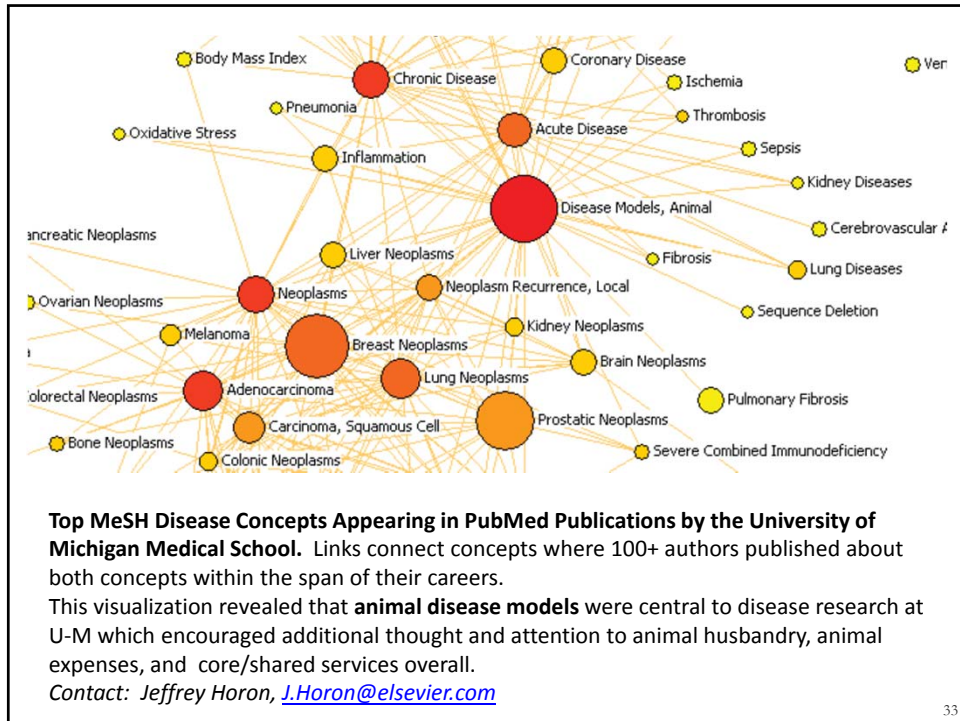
Body Mass Index
Chronic Disease
Coronary Disease
Ven
Ischemia
Pneumonia
Thrombosis
Oxidative Stress
Acute Disease
Sepsis
Inflammation
Kidney Diseases
Disease Models, Animal
ancreatic Neoplasms
Cerebrovascular A
Liver Neoplasms
Fibrosis
Lung Diseases
Ovarian Neoplasms
Neoplasms
Neoplasm Recurrence, Local
Sequence Deletion
Melanoma
Kidney Neoplasms
Breast Neoplasms
Brain Neoplasms
Lung Neoplasms
olorectal Neoplasms
Adenocarcinoma
Pulmonary Fibrosis
Prostatic Neoplasms
Carcinoma, Squamous Cell
Bone Neoplasms
Colonic Neoplasms
Severe Combined Immunodeficiency

**Top MeSH Disease Concepts Appearing in PubMed Publications by the University of Michigan Medical School.** Links connect concepts where 100+ authors published about both concepts within the span of their careers.
This visualization revealed that **animal disease models** were central to disease research at U-M which encouraged additional thought and attention to animal husbandry, animal expenses, and core/shared services overall.
*Contact: Jeffrey Horon, J.Horon@elsevier.com*

33